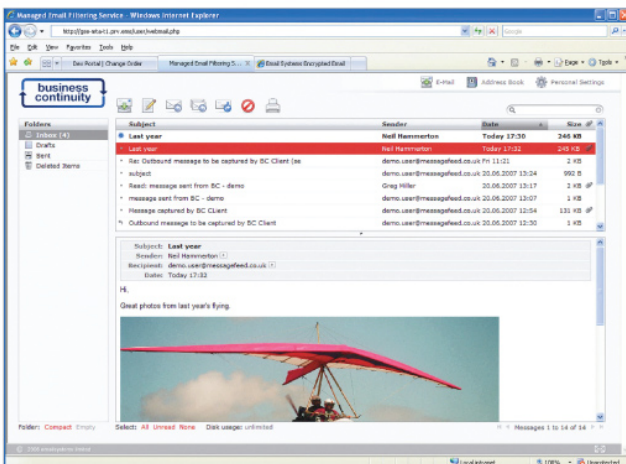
Managed Email Filtering Service - Windows Internet Explorer

http://gse-eta-t1.prv.xxx/user/webmail.php

File Edit View Favorites Tools Help

Dev Portal | Change Order | Managed Email Filtering S... | Email Systems Encrypted Email

Page ▾ Tools ▾

business continuity

E-Mail | Address Book | Personal Settings

Folders
Inbox (4)
Drafts
Sent
Deleted Items

| Subject | Sender | Date | Size |
|---|---|---|---|
| Last year | Neil Hammerton | Today 17:30 | 246 KB |
| Last year | Neil Hammerton | Today 17:32 | 245 KB |
| Re: Outbound message to be captured by BC Client (as | demo.user@messagefeed.co.uk | Fri 11:21 | 2 KB |
| subject | demo.user@messagefeed.co.uk | 20.06.2007 13:24 | 992 B |
| Read: message sent from BC - demo | Greg Miller | 20.06.2007 13:17 | 2 KB |
| message sent from BC - demo | demo.user@messagefeed.co.uk | 20.06.2007 13:07 | 1 KB |
| Message captured by BC Client | demo.user@messagefeed.co.uk | 20.06.2007 12:54 | 131 KB |
| Outbound message to be captured by BC Client | demo.user@messagefeed.co.uk | 20.06.2007 12:30 | 1 KB |

Subject: Last year
Sender: Neil Hammerton
Recipient: demo.user@messagefeed.co.uk
Date: Today 17:32

Hi,

Great photos from last year's flying.

Folder: Compact Empty
Select: All Unread None
Disk usage: unlimited
Messages 1 to 14 of 14

Local intranet
100%
Unprotected